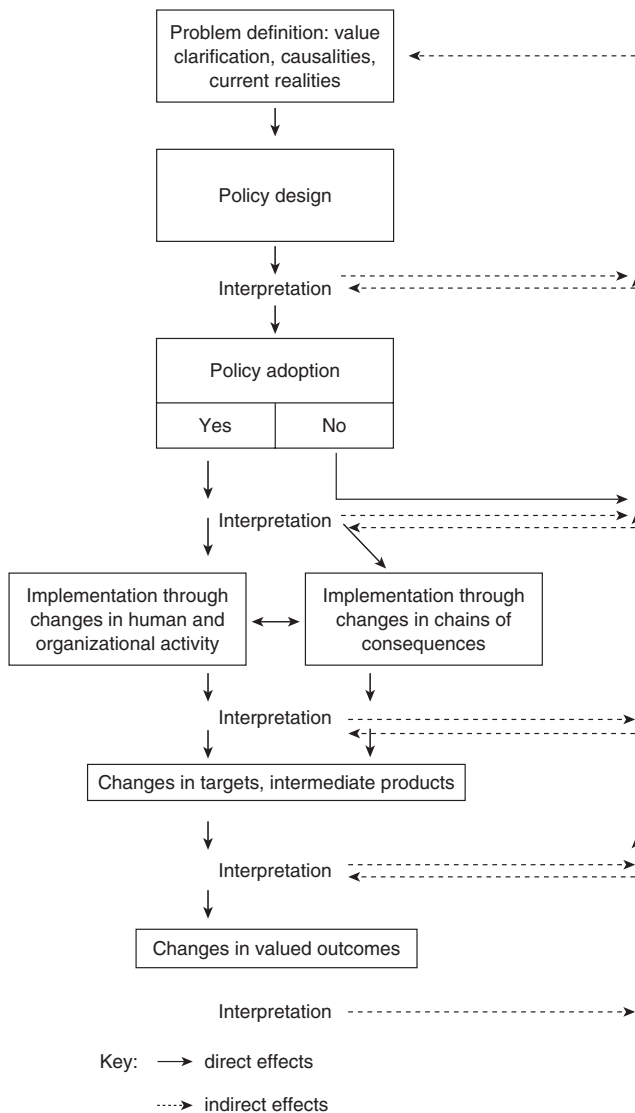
Problem definition: value clarification, causalities, current realities

Policy design

Interpretation

Policy adoption

Yes

No

Interpretation

Implementation through changes in human and organizational activity

Implementation through changes in chains of consequences

Interpretation

Changes in targets, intermediate products

Interpretation

Changes in valued outcomes

Interpretation

Key: direct effects

indirect effects